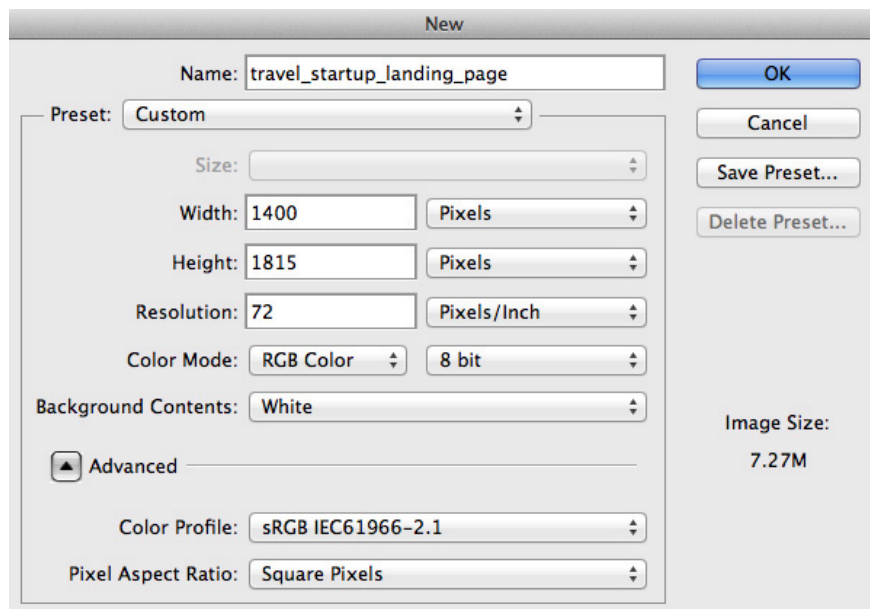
New

Name: travel_startup_landing_page

Preset: Custom

Size:

Width: 1400 Pixels

Height: 1815 Pixels

Resolution: 72 Pixels/Inch

Color Mode: RGB Color 8 bit

Background Contents: White

Advanced

Color Profile: sRGB IEC61966-2.1

Pixel Aspect Ratio: Square Pixels

OK

Cancel

Save Preset...

Delete Preset...

Image Size:

7.27M